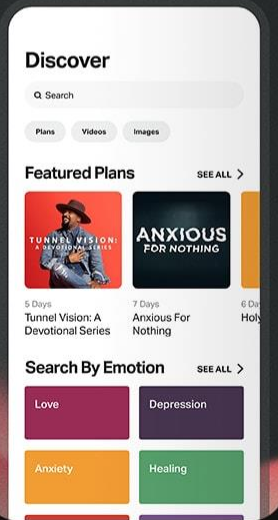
Discover

Search

Plans Videos Images

Featured Plans SEE ALL

TUNNEL VISION: A DEVOTIONAL SERIES

ANXIOUS FOR NOTHING

5 Days
Tunnel Vision: A Devotional Series

7 Days
Anxious For Nothing

6 Da
Holy

Search By Emotion SEE ALL

Love

Depression

Anxiety

Healing